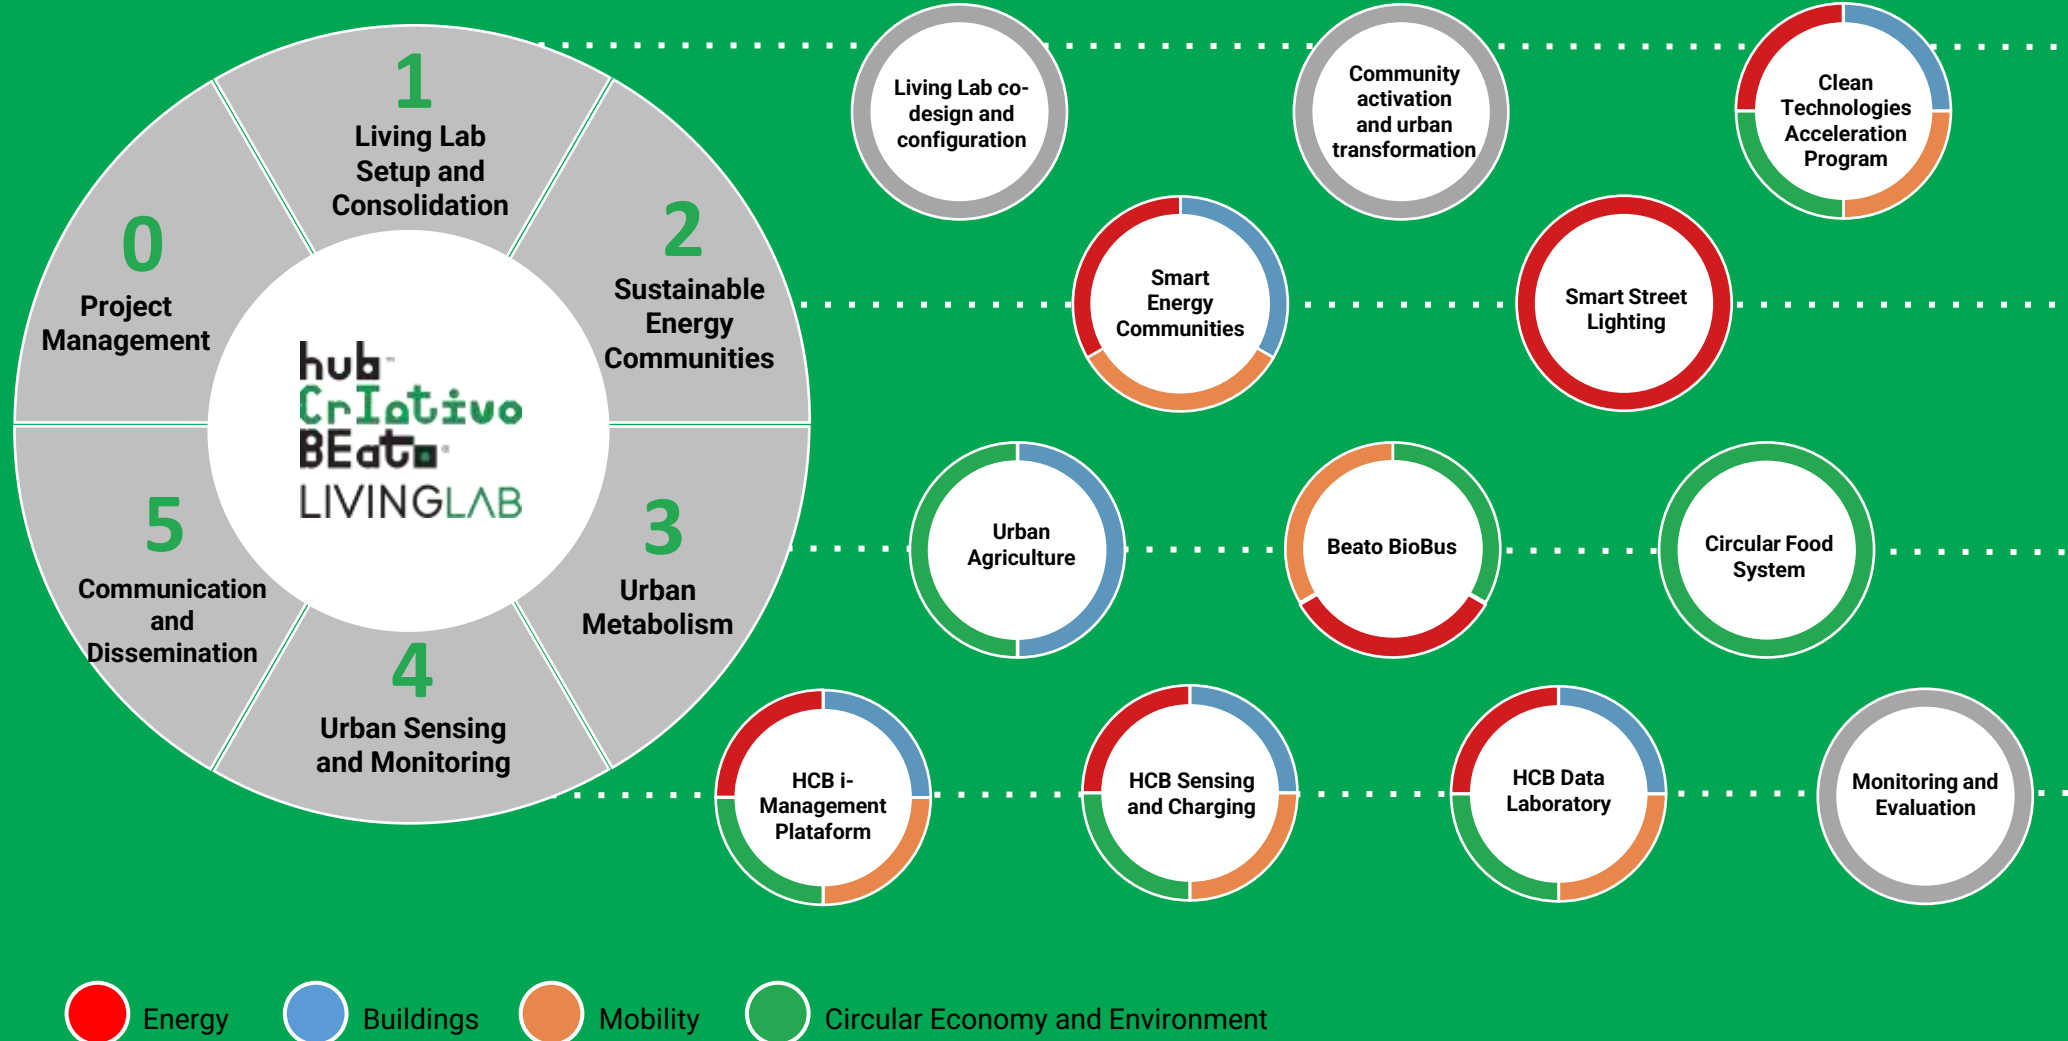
1
Living Lab Setup and Consolidation

0
Project Management

2
Sustainable Energy Communities

hub CrIativo BEato LIVINGLAB

5
Communication and Dissemination

3
Urban Metabolism

4
Urban Sensing and Monitoring

Living Lab co-design and configuration

Community activation and urban transformation

Clean Technologies Acceleration Program

Smart Energy Communities

Smart Street Lighting

Urban Agriculture

Beato BioBus

Circular Food System

HCB i-Management Plataform

HCB Sensing and Charging

HCB Data Laboratory

Monitoring and Evaluation

Energy Buildings Mobility Circular Economy and Environment